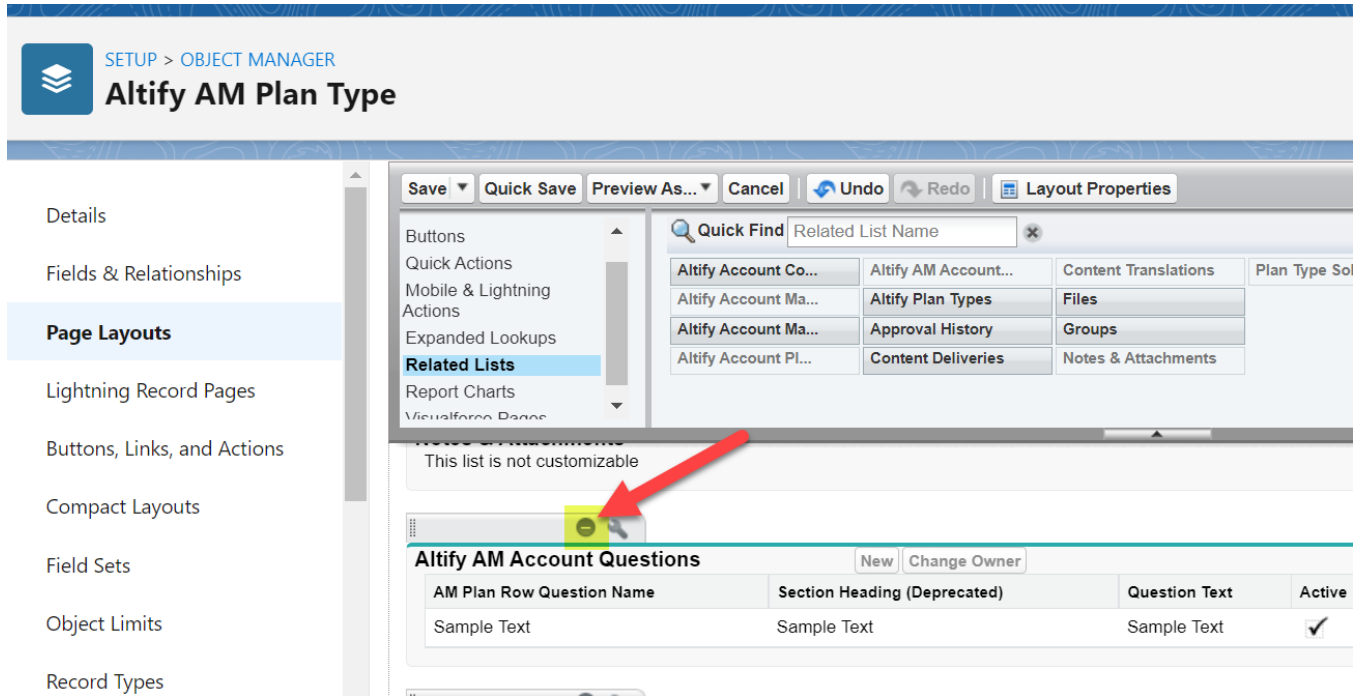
SETUP > OBJECT MANAGER
Altify AM Plan Type

Details
Fields & Relationships
Page Layouts
Lightning Record Pages
Buttons, Links, and Actions
Compact Layouts
Field Sets
Object Limits
Record Types

Save ▼ Quick Save Preview As... ▼ Cancel Undo Redo Layout Properties

Buttons
Quick Actions
Mobile & Lightning Actions
Expanded Lookups
Related Lists
Report Charts
Visualforce Pages

Quick Find Related List Name

| Altify Account Co... | Altify AM Account... | Content Translations | Plan Type Sol |
|---|---|---|---|
| Altify Account Ma... | Altify Plan Types | Files | |
| Altify Account Ma... | Approval History | Groups | |
| Altify Account Pl... | Content Deliveries | Notes & Attachments | |

Notes & Attachments
This list is not customizable

Altify AM Account Questions New Change Owner

| AM Plan Row Question Name | Section Heading (Deprecated) | Question Text | Active |
|---|---|---|---|
| Sample Text | Sample Text | Sample Text | ✓ |